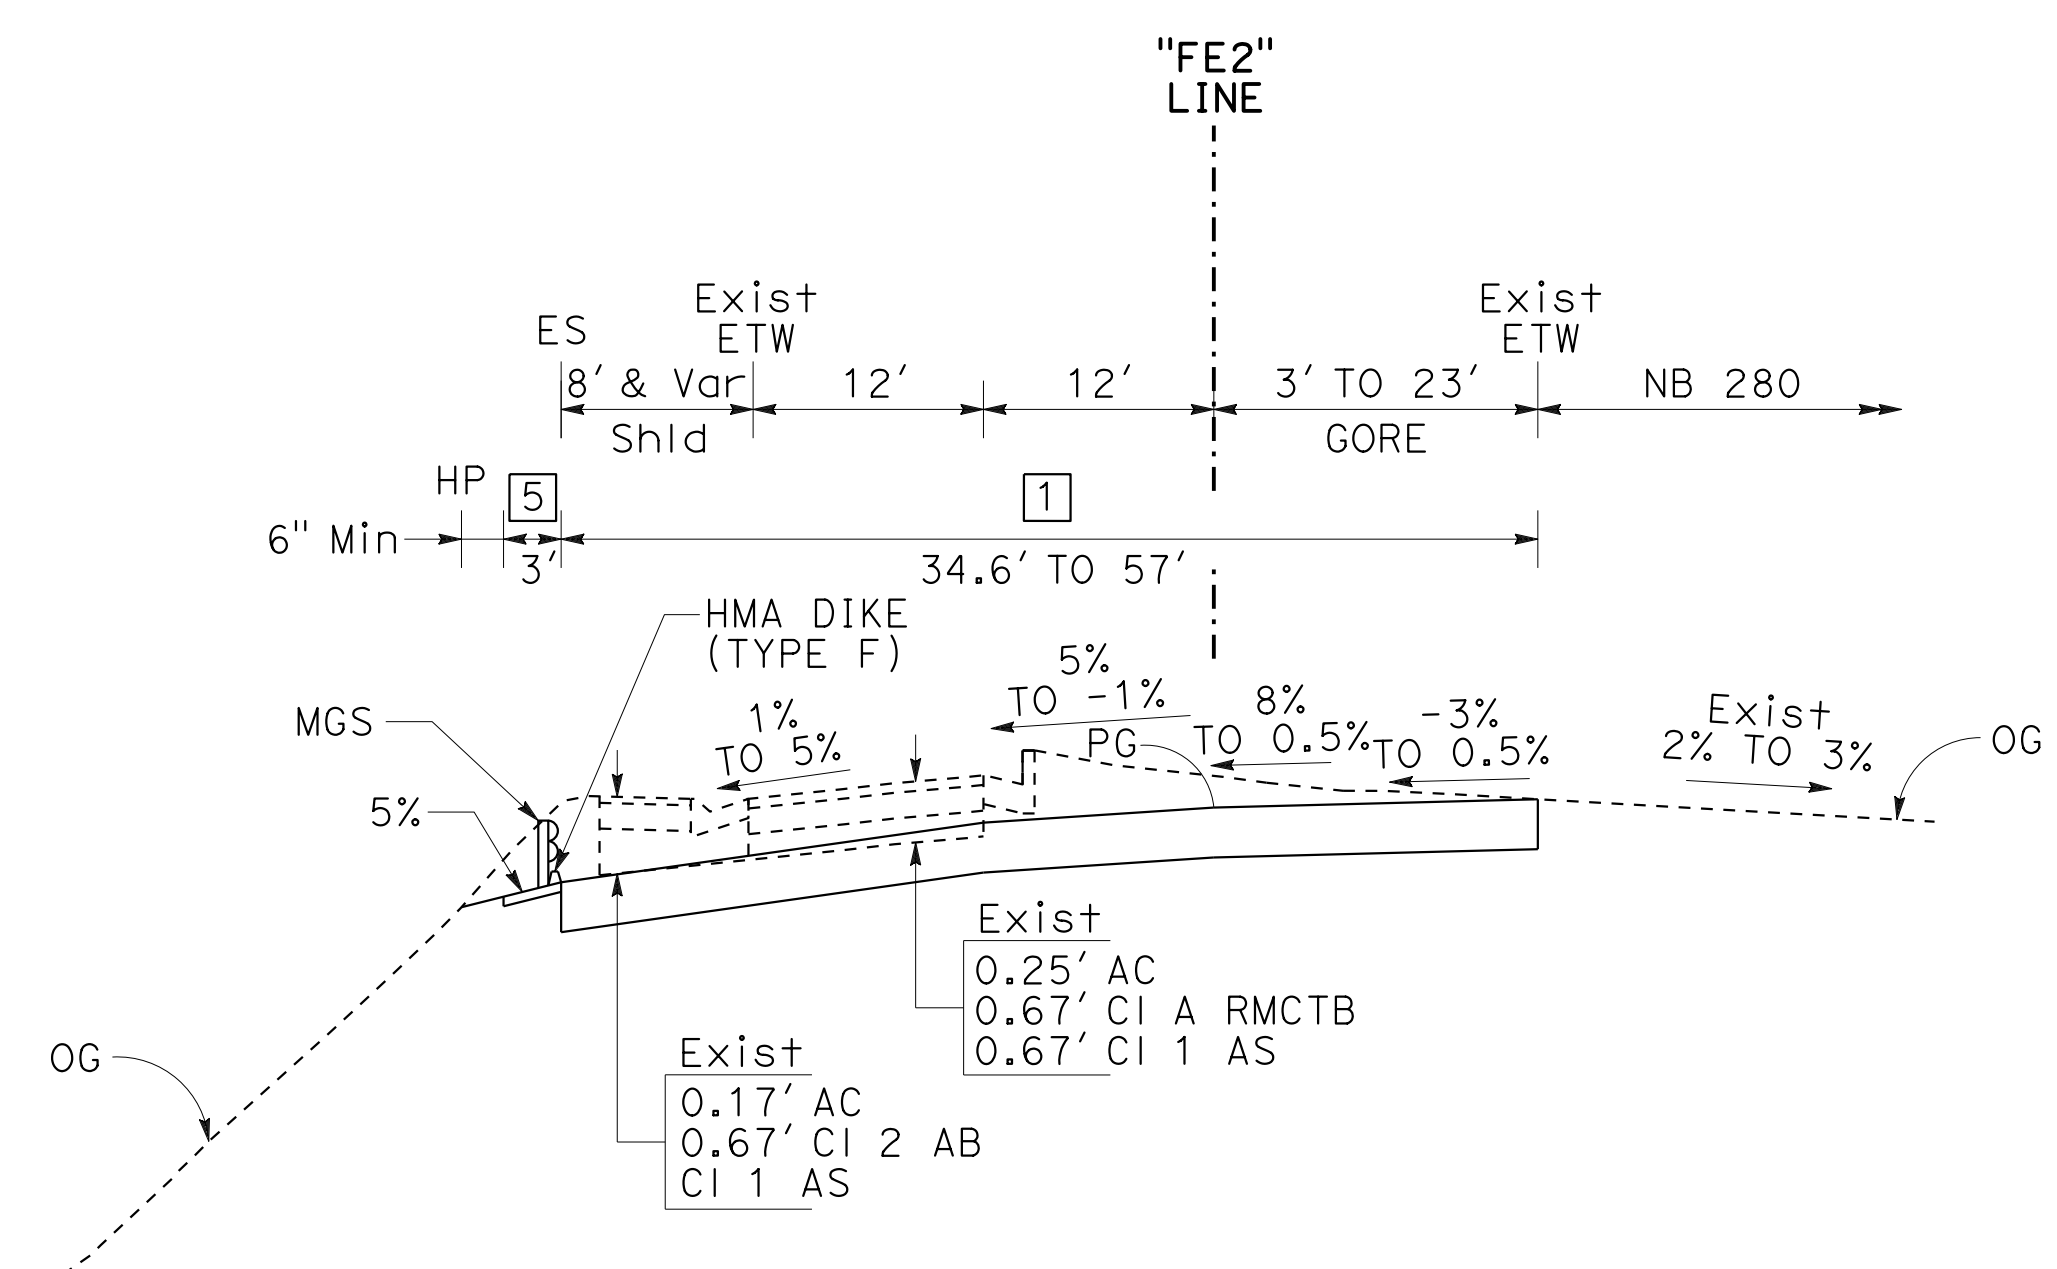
"FE2"
LINE

ES

Exist
ETW

Exist
ETW

8' & Var
Shld

12'

12'

3' TO 23'
GORE

NB 280

HP

5

1

6" Min

3'

34.6' TO 57'

HMA DIKE
(TYPE F)

MGS

5%

1%
TO 5%

5%
TO -1%

8%
TO 0.5%

-3%
TO 0.5%

Exist
2% TO 3%

PG

OG

Exist
0.25' AC
0.67' Cl A RMCTB
0.67' Cl 1 AS

Exist
0.17' AC
0.67' Cl 2 AB
Cl 1 AS

OG